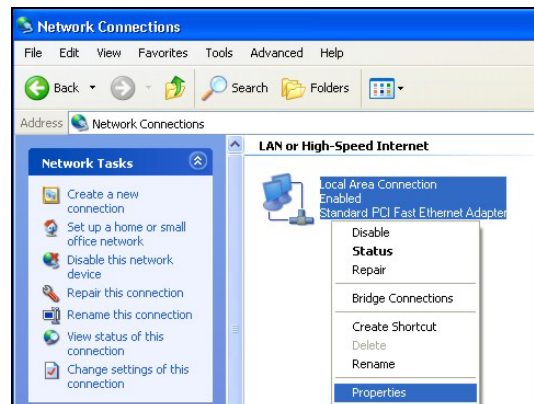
Network Connections

File Edit View Favorites Tools Advanced Help

Back Search Folders

Address Network Connections

Network Tasks

Create a new connection

Set up a home or small office network

Disable this network device

Repair this connection

Rename this connection

View status of this connection

Change settings of this connection

LAN or High-Speed Internet

Local Area Connection
Enabled
Standard PCI Fast Ethernet Adapter

Disable
Status
Repair
Bridge Connections
Create Shortcut
Delete
Rename
Properties